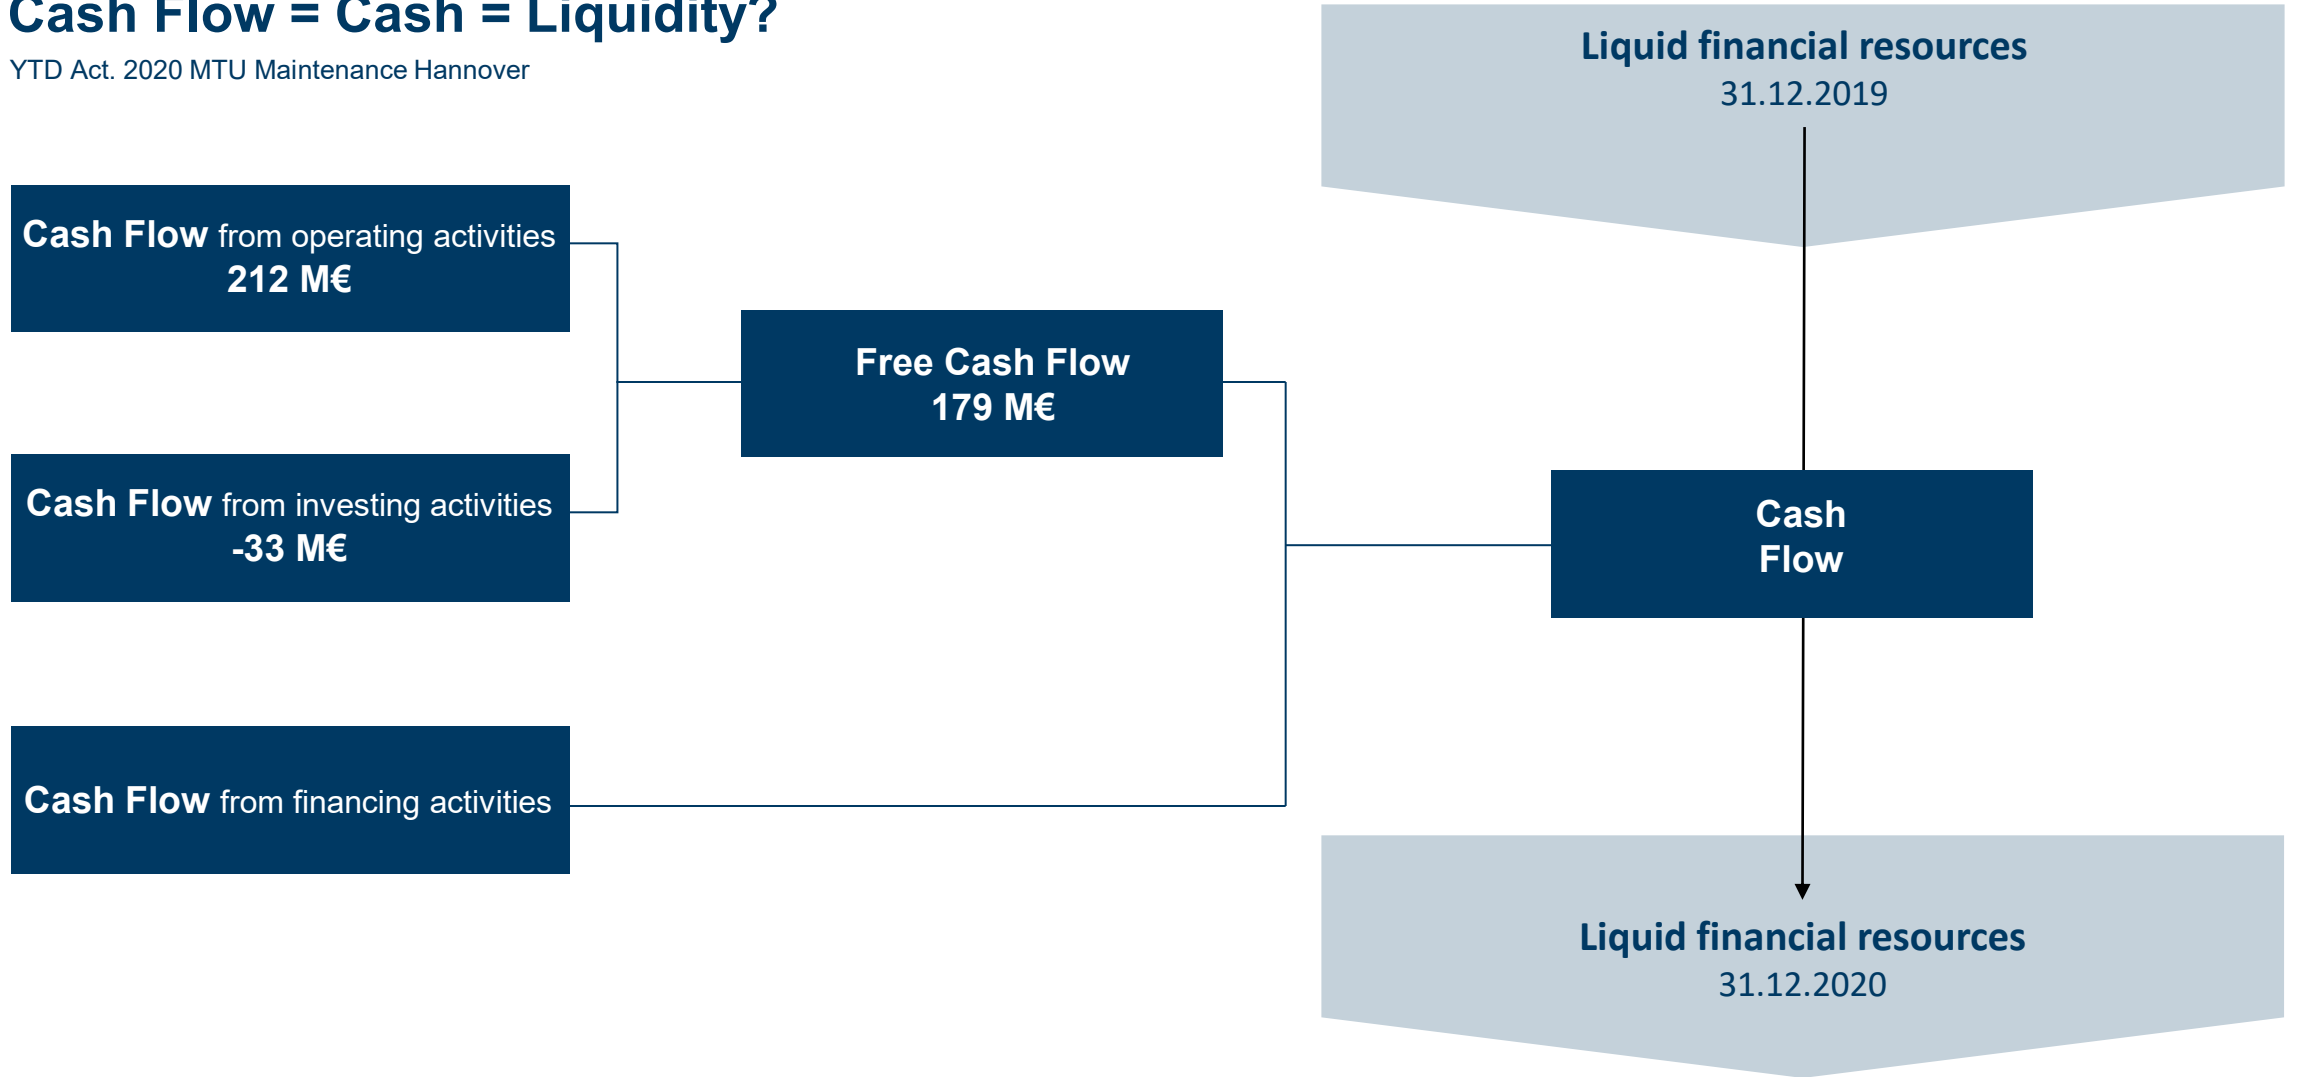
Cash Flow = Cash = Liquidity?

YTD Act. 2020 MTU Maintenance Hannover

Liquid financial resources
31.12.2019

Cash Flow from operating activities
212 M€

Free Cash Flow
179 M€

Cash Flow from investing activities
-33 M€

Cash
Flow

Cash Flow from financing activities

Liquid financial resources
31.12.2020